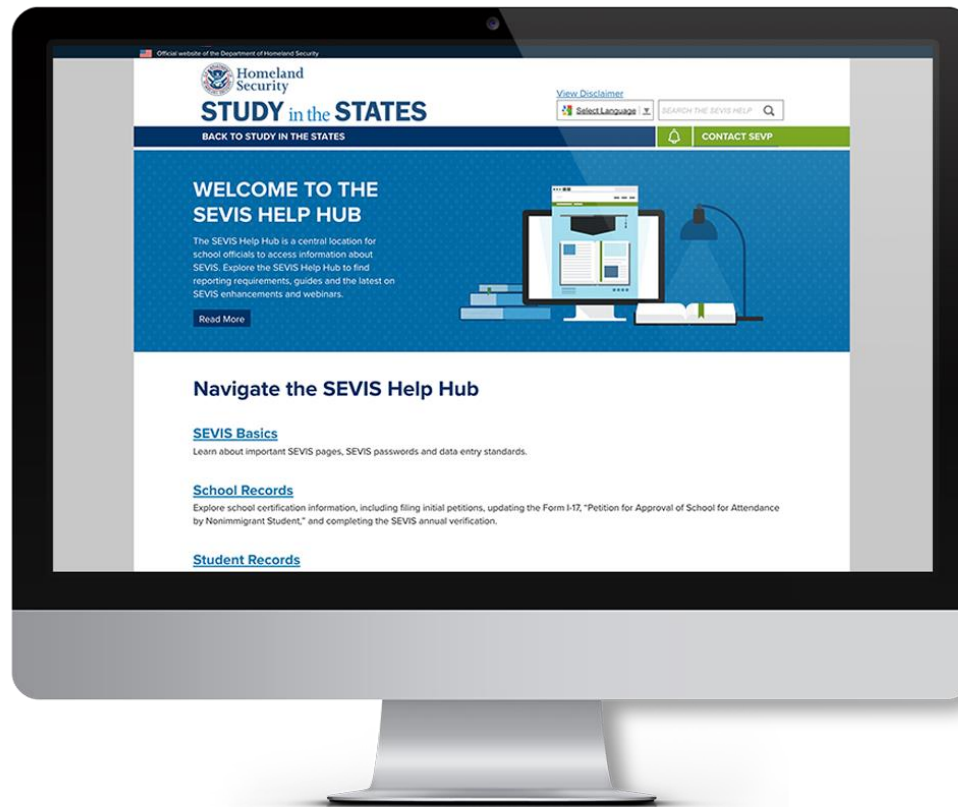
Official website of the Department of Homeland Security

Homeland Security

STUDY in the STATES

View Disclaimer

Select Language

SEARCH THE SEVIS HELP

BACK TO STUDY IN THE STATES

CONTACT SEVP

WELCOME TO THE SEVIS HELP HUB

The SEVIS Help Hub is a central location for school officials to access information about SEVIS. Explore the SEVIS Help Hub to find reporting requirements, guides and the latest on SEVIS enhancements and webinars.

Read More

Navigate the SEVIS Help Hub

SEVIS Basics

Learn about important SEVIS pages, SEVIS passwords and data entry standards.

School Records

Explore school certification information, including filing initial petitions, updating the Form I-17, "Petition for Approval of School for Attendance by Nonimmigrant Student," and completing the SEVIS annual verification.

Student Records